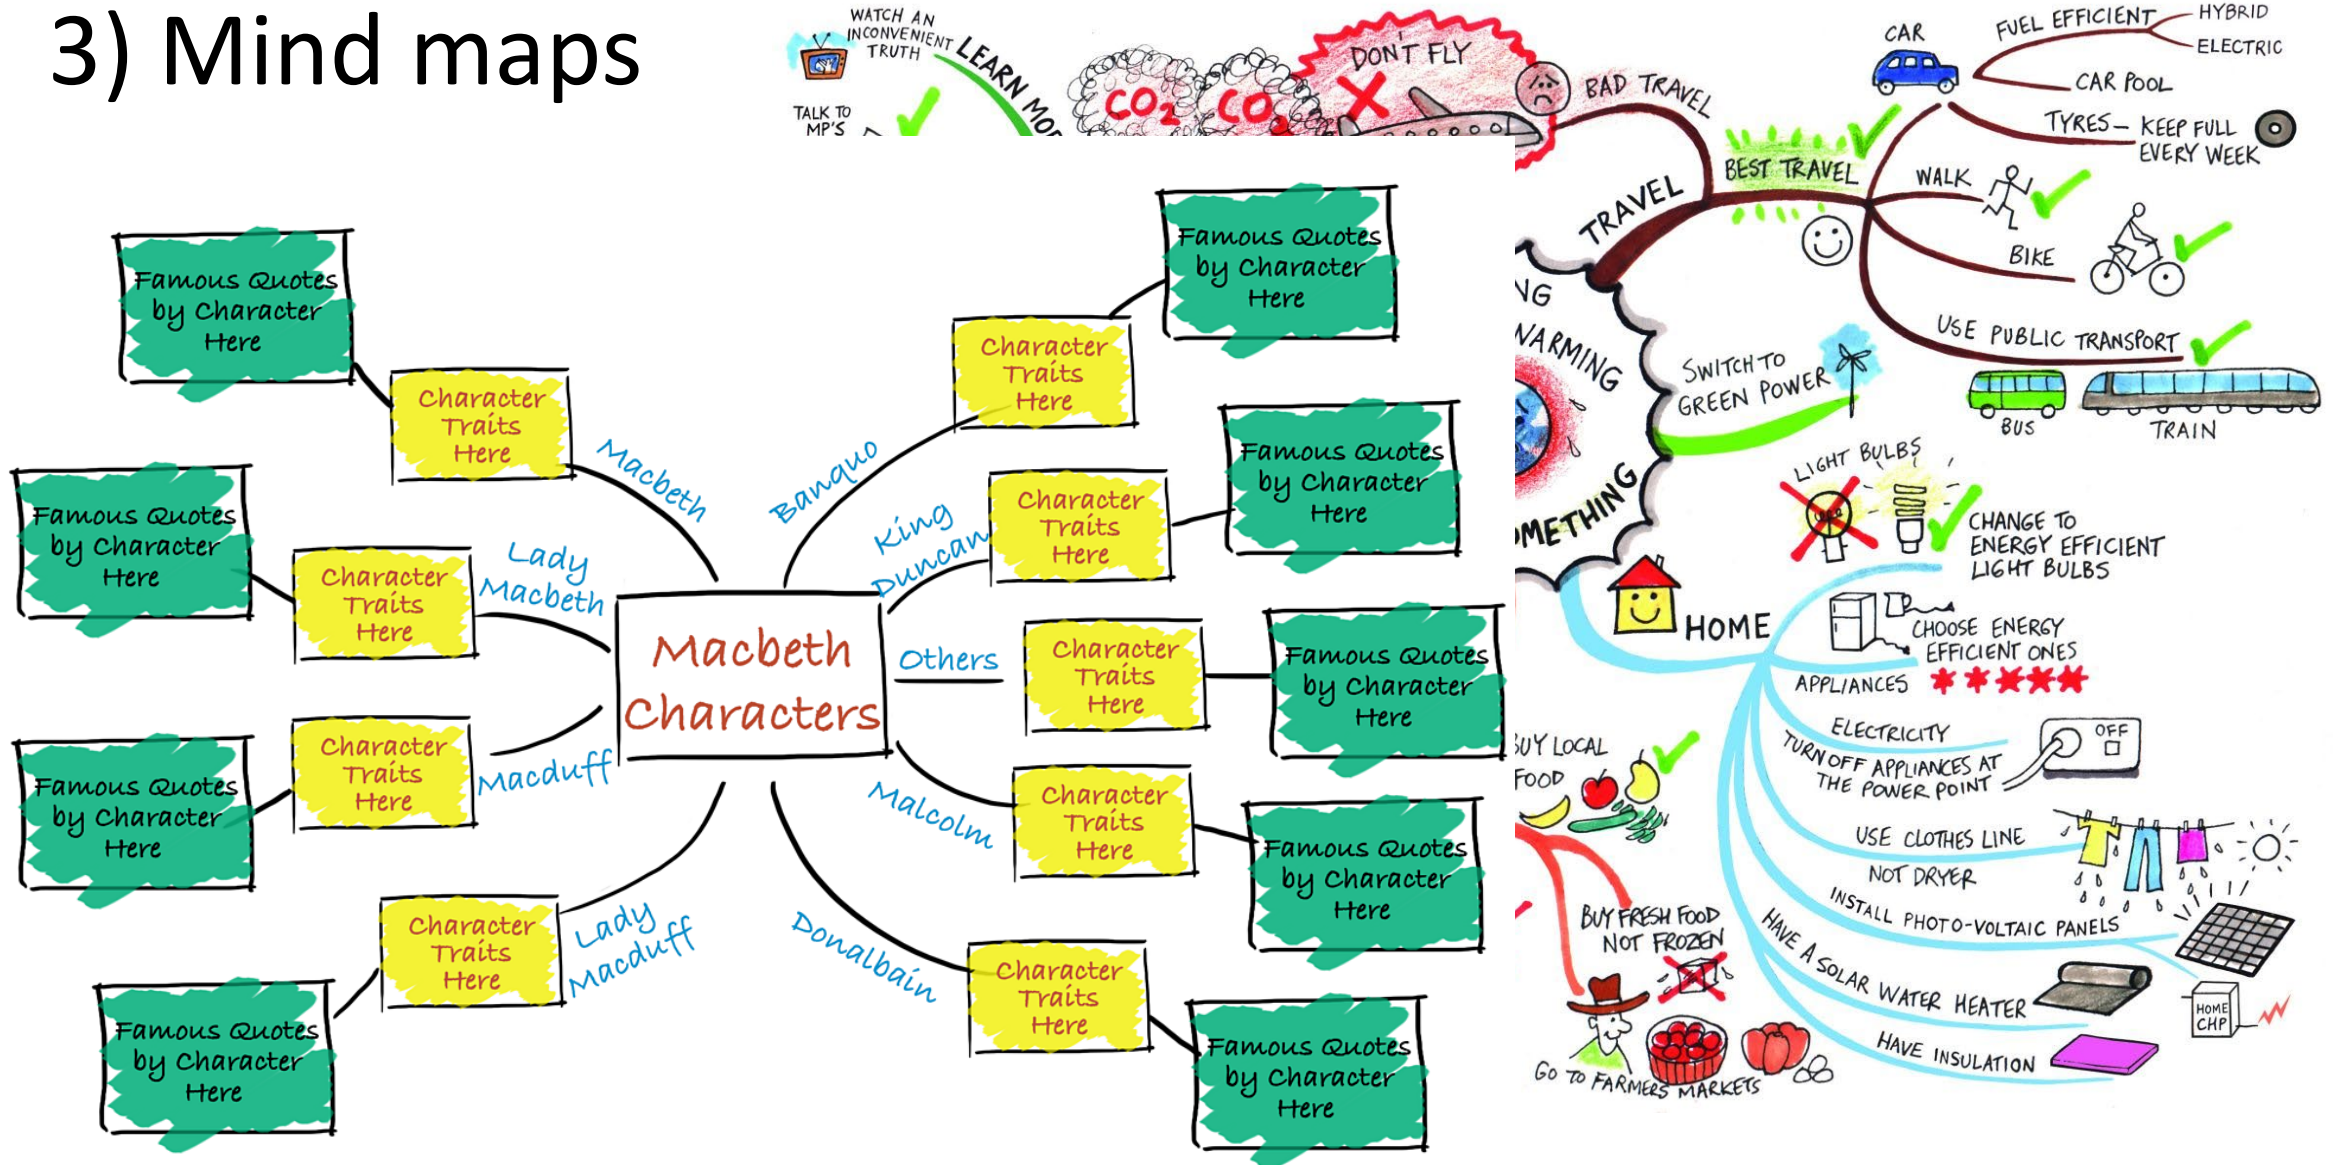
3) Mind maps

Macbeth Characters

Macbeth
Character Traits Here
Famous Quotes by Character Here

Lady Macbeth
Character Traits Here
Famous Quotes by Character Here

Macduff
Character Traits Here
Famous Quotes by Character Here

Lady Macduff
Character Traits Here
Famous Quotes by Character Here

Banquo
Character Traits Here
Famous Quotes by Character Here

King Duncan
Character Traits Here
Famous Quotes by Character Here

Others
Character Traits Here
Famous Quotes by Character Here

Malcolm
Character Traits Here
Famous Quotes by Character Here

Donalbain
Character Traits Here
Famous Quotes by Character Here

WATCH AN INCONVENIENT TRUTH
LEARN MOR
TALK TO MP'S
$CO_2$ $CO_2$
DON'T FLY
BAD TRAVEL
CAR
FUEL EFFICIENT
HYBRID
ELECTRIC
CAR POOL
TYRES – KEEP FULL EVERY WEEK
BEST TRAVEL
TRAVEL
WALK
BIKE
USE PUBLIC TRANSPORT
BUS
TRAIN
NG
WARMING
SWITCH TO GREEN POWER
METHING
LIGHT BULBS
CHANGE TO ENERGY EFFICIENT LIGHT BULBS
HOME
CHOOSE ENERGY EFFICIENT ONES
APPLIANCES
ELECTRICITY
OFF
TURN OFF APPLIANCES AT THE POWER POINT
BUY LOCAL FOOD
USE CLOTHES LINE NOT DRYER
INSTALL PHOTO-VOLTAIC PANELS
BUY FRESH FOOD NOT FROZEN
HAVE A SOLAR WATER HEATER
HOME CHP
HAVE INSULATION
GO TO FARMERS MARKETS